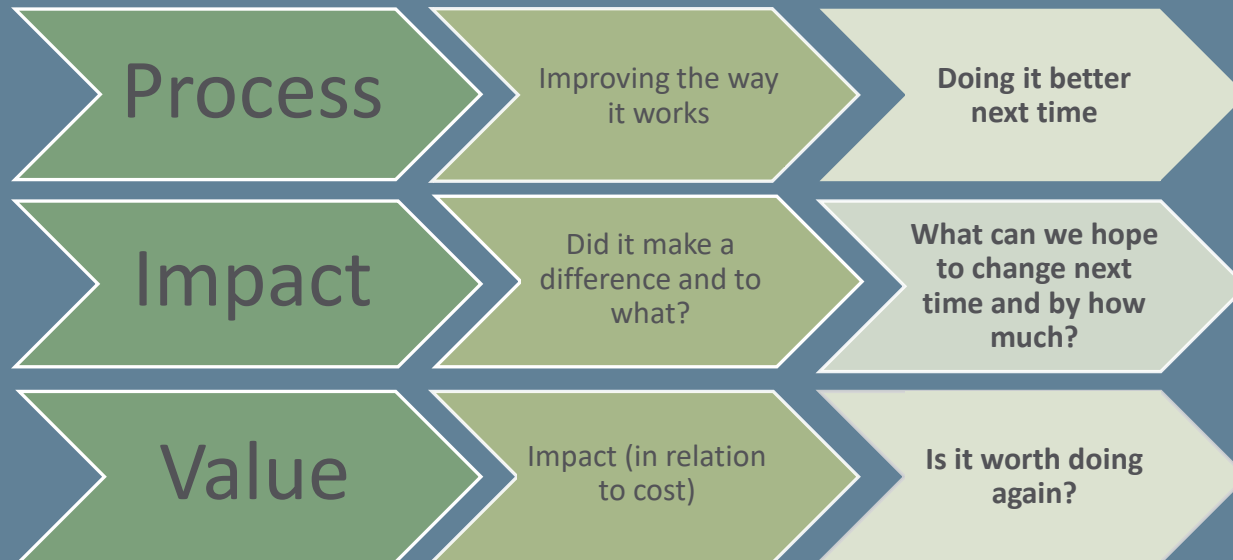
Process

Improving the way it works

Doing it better next time

Impact

Did it make a difference and to what?

What can we hope to change next time and by how much?

Value

Impact (in relation to cost)

Is it worth doing again?